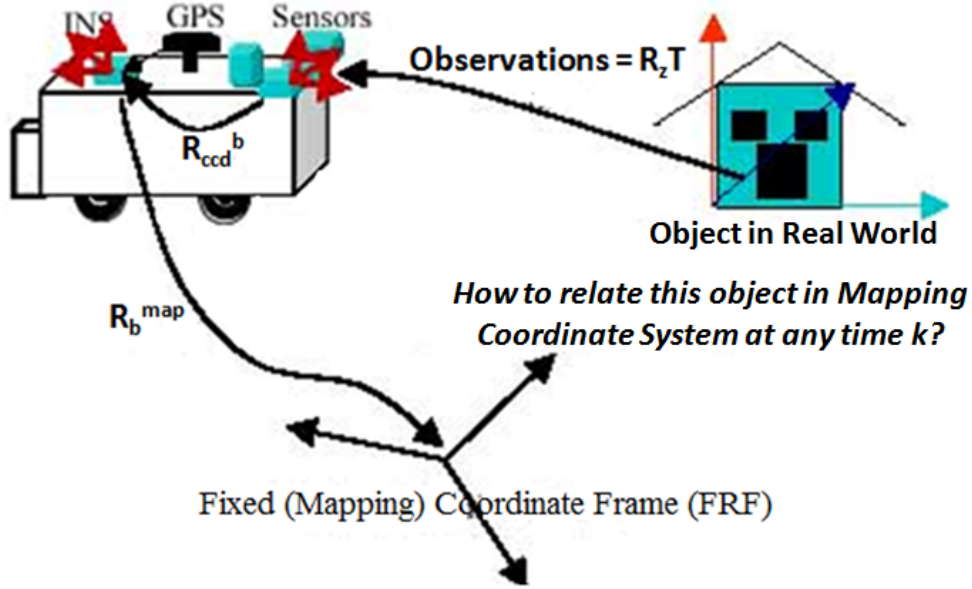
INS

GPS

Sensors

Observations = $R_zT$

$R_{ccd}{}^{b}$

Object in Real World

$R_b{}^{map}$

How to relate this object in Mapping Coordinate System at any time k?

Fixed (Mapping) Coordinate Frame (FRF)